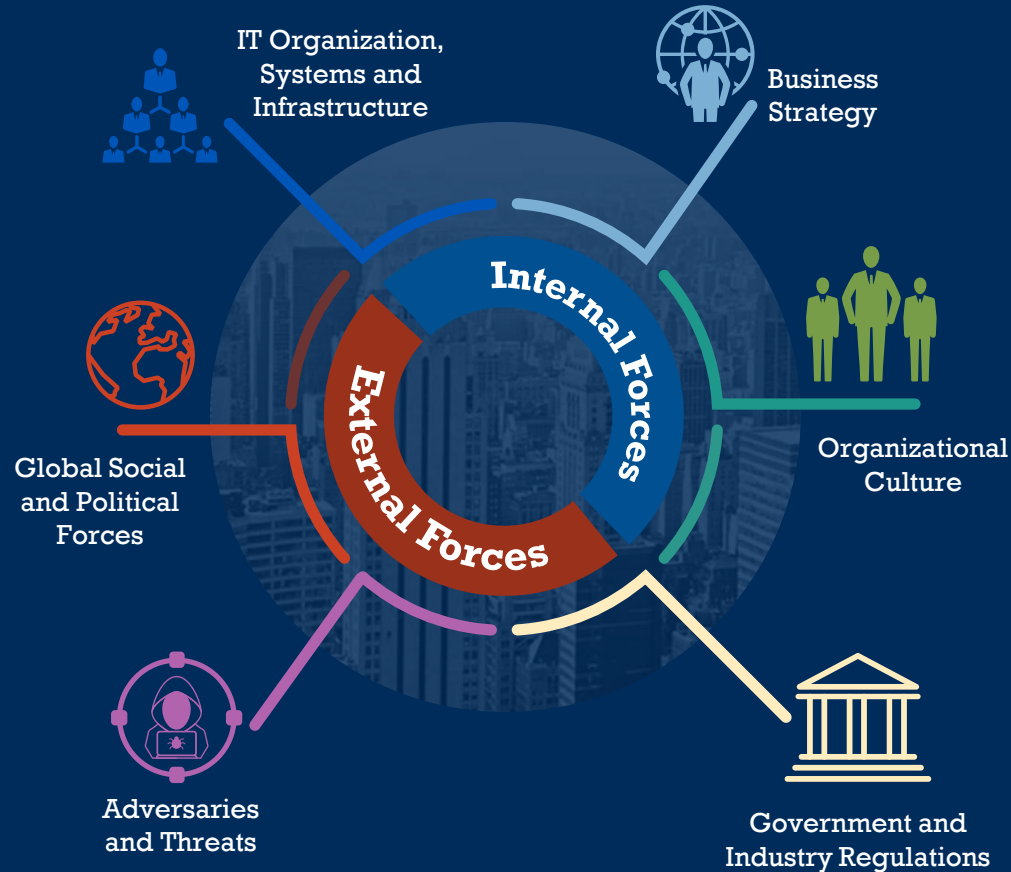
IT Organization, Systems and Infrastructure

Business Strategy

Internal Forces

External Forces

Organizational Culture

Global Social and Political Forces

Adversaries and Threats

Government and Industry Regulations